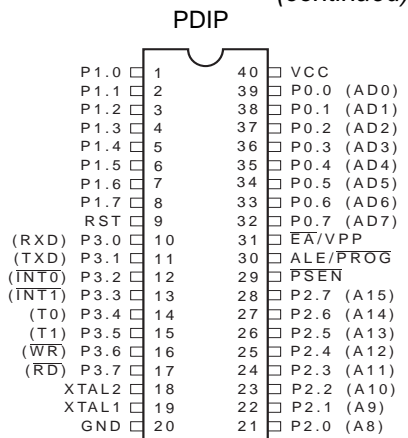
(continued)

PDIP

| Left | Pin | Pin | Right |
|---|---|---|---|
| P1.0 | 1 | 40 | VCC |
| P1.1 | 2 | 39 | P0.0 (AD0) |
| P1.2 | 3 | 38 | P0.1 (AD1) |
| P1.3 | 4 | 37 | P0.2 (AD2) |
| P1.4 | 5 | 36 | P0.3 (AD3) |
| P1.5 | 6 | 35 | P0.4 (AD4) |
| P1.6 | 7 | 34 | P0.5 (AD5) |
| P1.7 | 8 | 33 | P0.6 (AD6) |
| RST | 9 | 32 | P0.7 (AD7) |
| (RXD) P3.0 | 10 | 31 | $\overline{EA}$/VPP |
| (TXD) P3.1 | 11 | 30 | ALE/$\overline{PROG}$ |
| ($\overline{INT0}$) P3.2 | 12 | 29 | $\overline{PSEN}$ |
| ($\overline{INT1}$) P3.3 | 13 | 28 | P2.7 (A15) |
| (T0) P3.4 | 14 | 27 | P2.6 (A14) |
| (T1) P3.5 | 15 | 26 | P2.5 (A13) |
| ($\overline{WR}$) P3.6 | 16 | 25 | P2.4 (A12) |
| ($\overline{RD}$) P3.7 | 17 | 24 | P2.3 (A11) |
| XTAL2 | 18 | 23 | P2.2 (A10) |
| XTAL1 | 19 | 22 | P2.1 (A9) |
| GND | 20 | 21 | P2.0 (A8) |